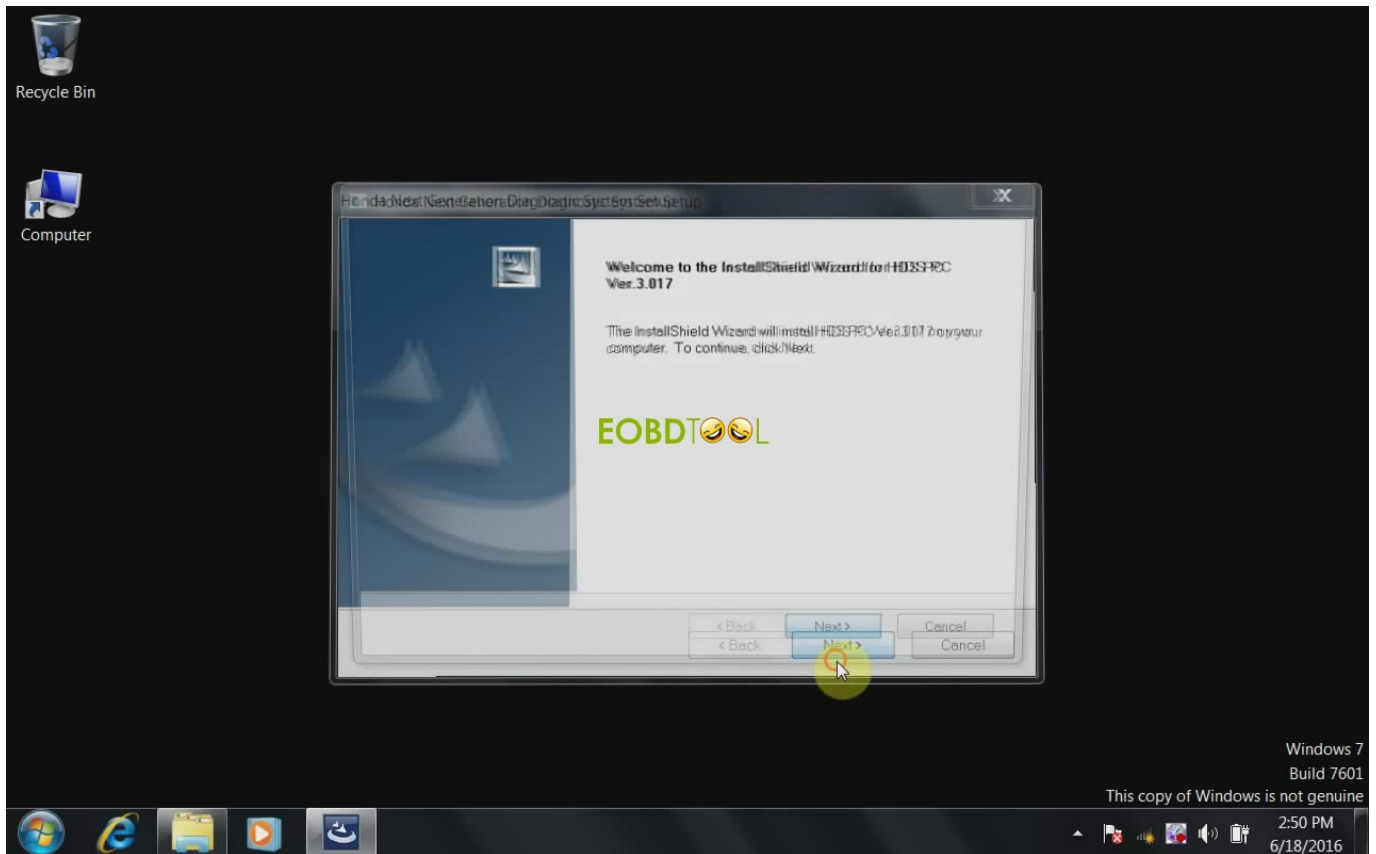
Recycle Bin

Computer

Honda Next Generation Diagnostic System Setup

Welcome to the InstallShield Wizard for HDSPC Ver.3.017

The InstallShield Wizard will install HDSPC Ver.3.017 on your computer. To continue, click Next.

EOBDTOOL

< Back
Next >
Cancel

Windows 7
Build 7601
This copy of Windows is not genuine

2:50 PM
6/18/2016